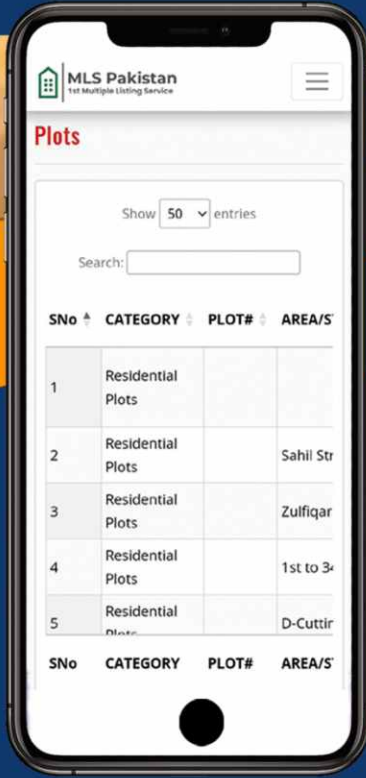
MLS Pakistan
1st Multiple Listing Service

Plots

Show 50 entries

Search:

| SNo | CATEGORY | PLOT# | AREA/ST |
|---|---|---|---|
| 1 | Residential Plots | | |
| 2 | Residential Plots | | Sahil Str |
| 3 | Residential Plots | | Zulfiqar |
| 4 | Residential Plots | | 1st to 3 |
| 5 | Residential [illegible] | | D-Cuttin |
| SNo | CATEGORY | PLOT# | AREA/ST |